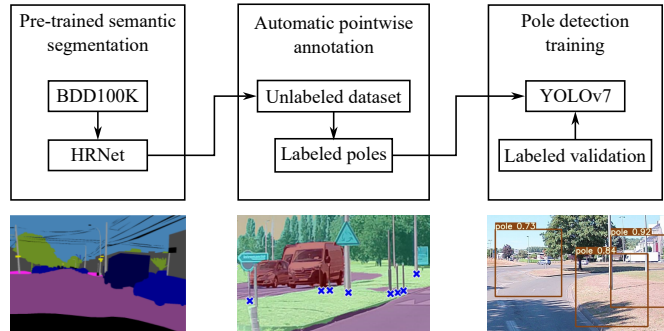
Pre-trained semantic segmentation

BDD100K

HRNet

Automatic pointwise annotation

Unlabeled dataset

Labeled poles

Pole detection training

YOLOv7

Labeled validation

pole 0.73

pole 0.92

pole 0.84